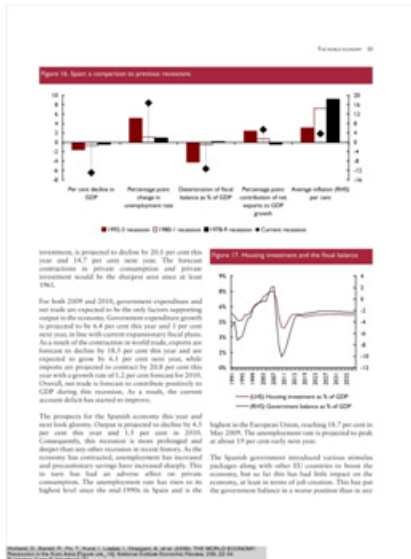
THE WORLD ECONOMY 33

Figure 16. Spain: a comparison to previous recessions

Per cent decline in GDP

Percentage point change in unemployment rate

Deterioration of fiscal balance as % of GDP

Percentage point contribution of net exports to GDP growth

Average inflation (RHS) per cent

1992-3 recession  1980-1 recession  1978-9 recession  Current recession

investment, is projected to decline by 20.5 per cent this year and 14.7 per cent next year. The forecast contractions in private consumption and private investment would be the sharpest seen since at least 1961.

For both 2009 and 2010, government expenditure and net trade are expected to be the only factors supporting output in the economy. Government expenditure growth is projected to be 6.4 per cent this year and 3 per cent next year, in line with current expansionary fiscal plans. As a result of the contraction in world trade, exports are forecast to decline by 18.3 per cent this year and are expected to grow by 6.1 per cent next year, while imports are projected to contract by 20.8 per cent this year with a growth rate of 1.2 per cent forecast for 2010. Overall, net trade is forecast to contribute positively to GDP during this recession. As a result, the current account deficit has started to improve.

The prospects for the Spanish economy this year and next look gloomy. Output is projected to decline by 4.5 per cent this year and 1.3 per cent in 2010. Consequently, this recession is more prolonged and deeper than any other recession in recent history. As the economy has contracted, unemployment has increased and precautionary savings have increased sharply. This in turn has had an adverse effect on private consumption. The unemployment rate has risen to its highest level since the mid-1990s in Spain and is the

Figure 17. Housing investment and the fiscal balance

(LHS) Housing investment as % of GDP
(RHS) Government balance as % of GDP

highest in the European Union, reaching 18.7 per cent in May 2009. The unemployment rate is projected to peak at about 19 per cent early next year.

The Spanish government introduced various stimulus packages along with other EU countries to boost the economy, but so far this has had little impact on the economy, at least in terms of job creation. This has put the government balance in a worse position than in any

Holland, D., Barrell, R., Fic, T., Hurst, I., Liadze, I., Orazgani, A. et al. (2009). THE WORLD ECONOMY: Recession in the Euro Area [Figure ede_16], National Institute Economic Review, 209, 22-54.